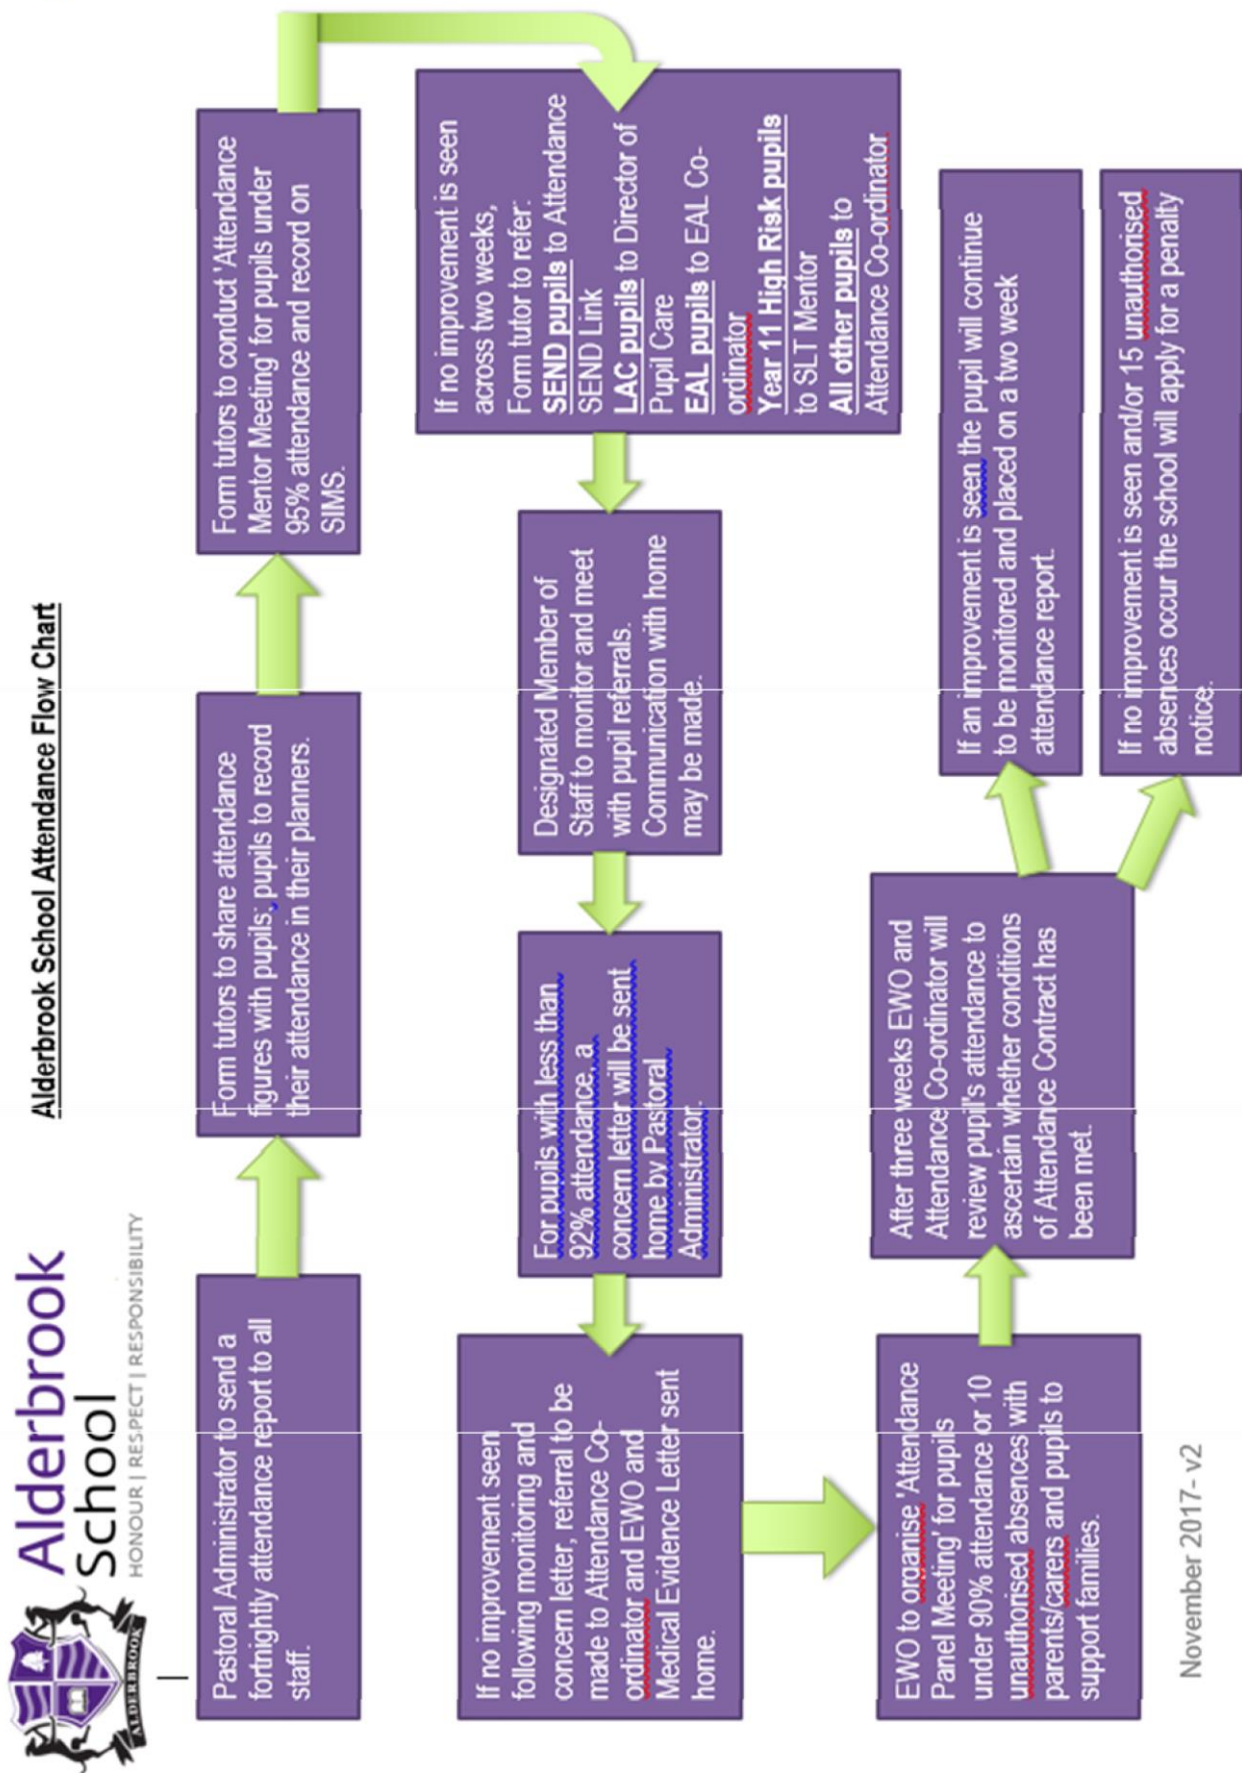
Alderbrook School
HONOUR | RESPECT | RESPONSIBILITY

Alderbrook School Attendance Flow Chart

Pastoral Administrator to send a fortnightly attendance report to all staff.

Form tutors to share attendance figures with pupils; pupils to record their attendance in their planners.

Form tutors to conduct 'Attendance Mentor Meeting' for pupils under 95% attendance and record on SIMS.

If no improvement is seen across two weeks, Form tutor to refer:
SEND pupils to Attendance SEND Link
LAC pupils to Director of Pupil Care
EAL pupils to EAL Co-ordinator
Year 11 High Risk pupils to SLT Mentor
All other pupils to Attendance Co-ordinator

Designated Member of Staff to monitor and meet with pupil referrals. Communication with home may be made.

For pupils with less than 92% attendance, a concern letter will be sent home by Pastoral Administrator.

If no improvement seen following monitoring and concern letter, referral to be made to Attendance Co-ordinator and EWO and Medical Evidence Letter sent home.

EWO to organise 'Attendance Panel Meeting' for pupils under 90% attendance or 10 unauthorised absences with parents/carers and pupils to support families.

After three weeks EWO and Attendance Co-ordinator will review pupil's attendance to ascertain whether conditions of Attendance Contract has been met.

If an improvement is seen the pupil will continue to be monitored and placed on a two week attendance report.

If no improvement is seen and/or 15 unauthorised absences occur the school will apply for a penalty notice.

November 2017 - v2